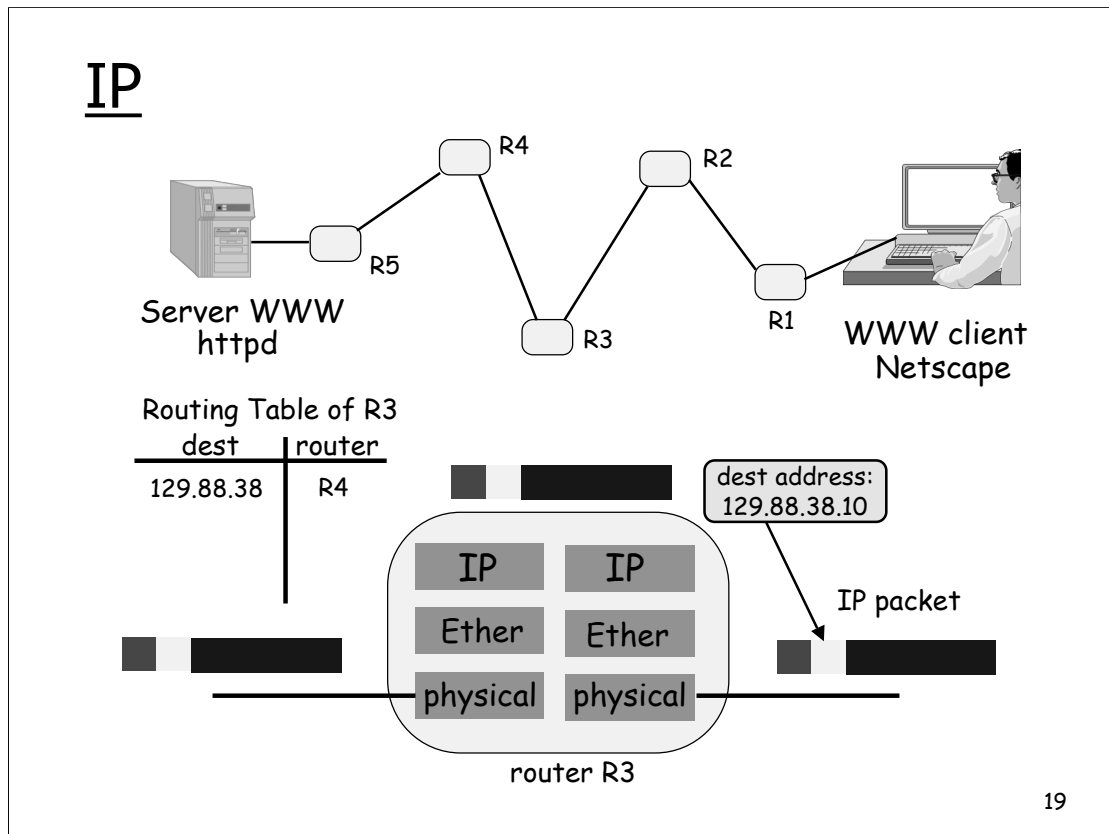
IP

R4

R2

R5

Server WWW
httpd

R3

R1

WWW client
Netscape

Routing Table of R3

| dest | router |
|---|---|
| 129.88.38 | R4 |

dest address:
129.88.38.10

IP | IP

Ether | Ether

physical | physical

IP packet

router R3

19